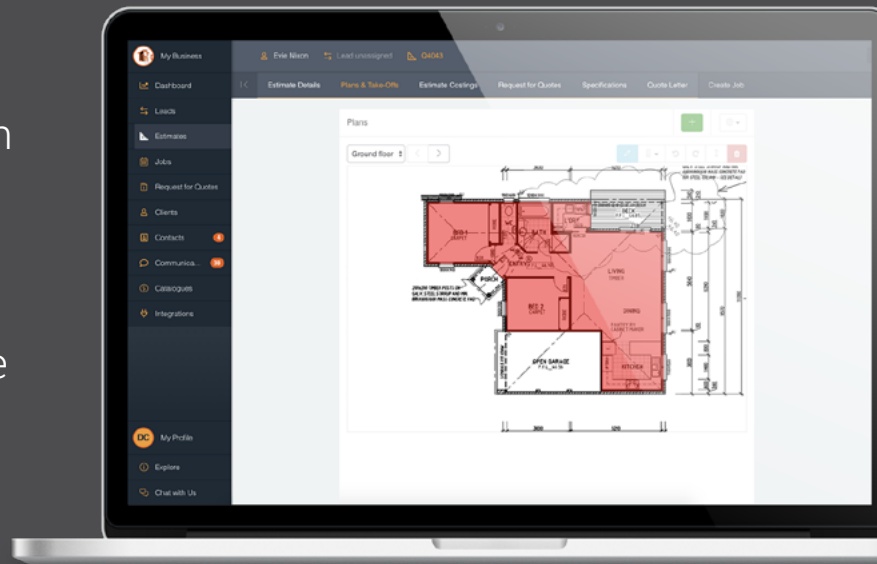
n

e

My Business
Dashboard
Leads
Estimates
Jobs
Request for Quotes
Clients
Contacts 4
Communica... 30
Catalogues
Integrations

Evie Nixon
Lead unassigned
Q4043

Estimate Details
Plans & Take-Offs
Estimate Costings
Request for Quotes
Specifications
Quote Letter
Create Job

Plans

Ground floor

BED 1
BATH
LIVING
DINING
BED 2
PORCH
OPEN GARAGE
KITCHEN
DECK

DC My Profile
Explore
Chat with Us